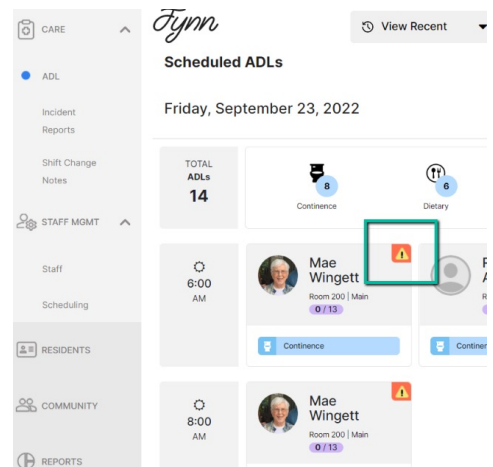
CARE

ADL

Incident Reports

Shift Change Notes

STAFF MGMT

Staff

Scheduling

RESIDENTS

COMMUNITY

REPORTS

Fynn

View Recent

Scheduled ADLs

Friday, September 23, 2022

TOTAL ADLs 14

8 Continence

6 Dietary

6:00 AM

Mae Wingett
Room 200 | Main
0 / 13

Continence

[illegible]

8:00 AM

Mae Wingett
Room 200 | Main
0 / 13